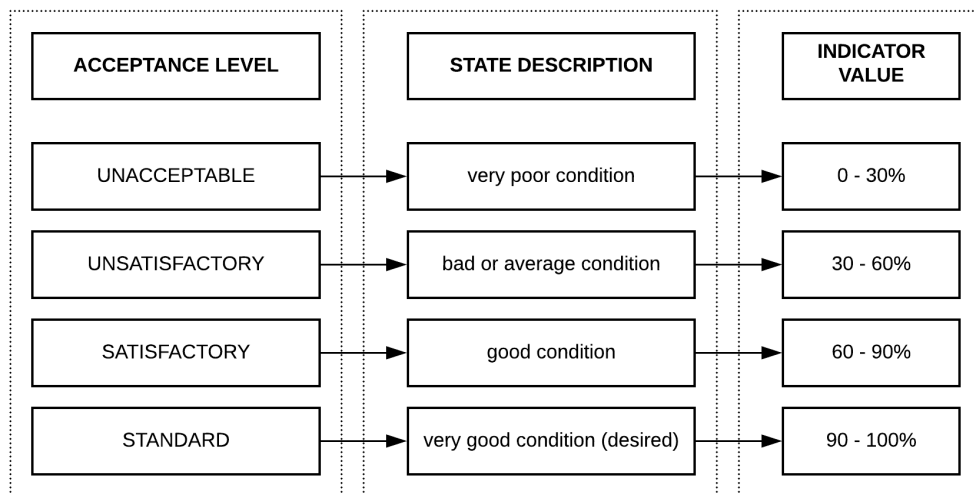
ACCEPTANCE LEVEL

STATE DESCRIPTION

INDICATOR VALUE

UNACCEPTABLE

very poor condition

0 - 30%

UNSATISFACTORY

bad or average condition

30 - 60%

SATISFACTORY

good condition

60 - 90%

STANDARD

very good condition (desired)

90 - 100%